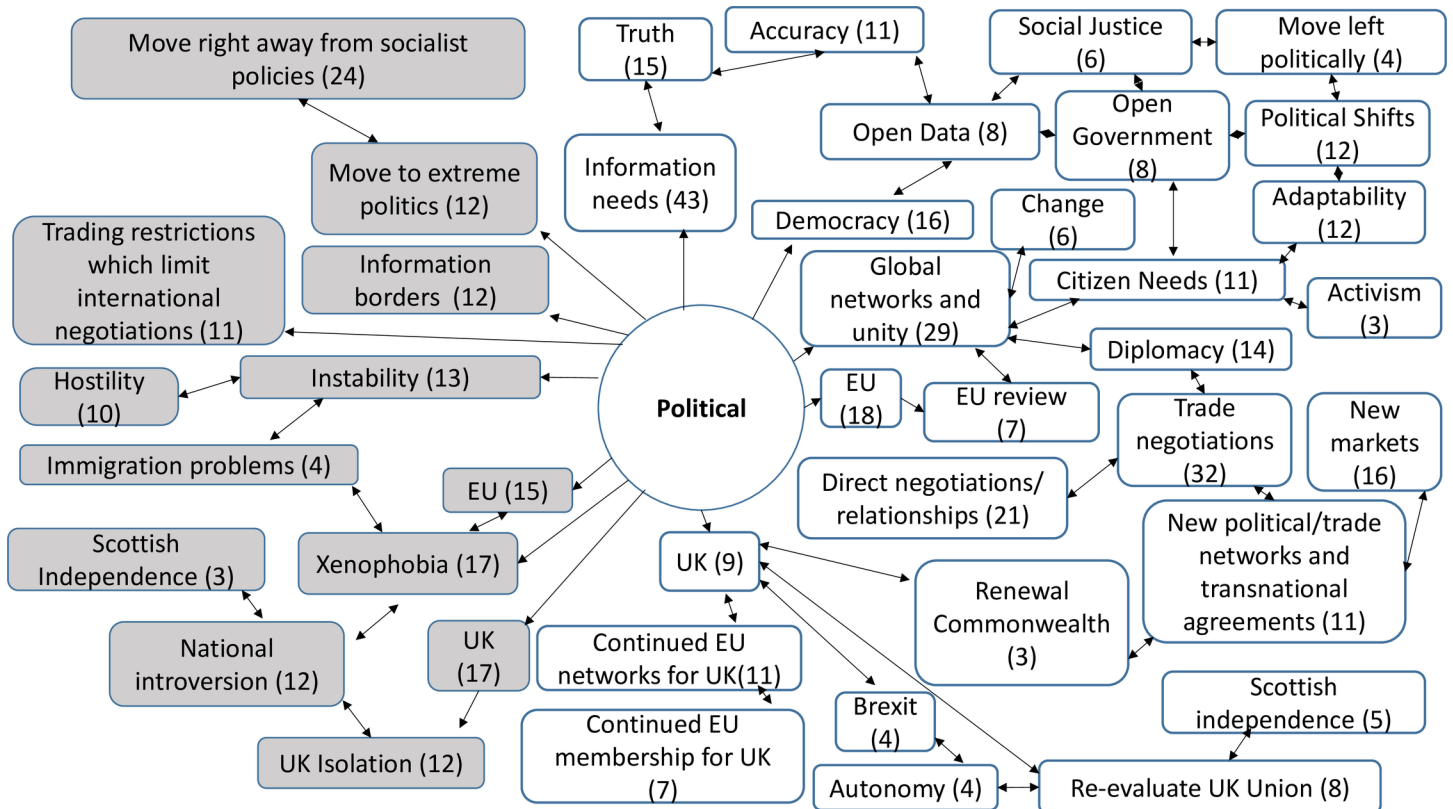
Move right away from socialist policies (24)

Move to extreme politics (12)

Trading restrictions which limit international negotiations (11)

Information borders (12)

Hostility (10)

Instability (13)

Immigration problems (4)

EU (15)

Scottish Independence (3)

Xenophobia (17)

National introversion (12)

UK (17)

UK Isolation (12)

Truth (15)

Accuracy (11)

Information needs (43)

Social Justice (6)

Move left politically (4)

Open Data (8)

Open Government (8)

Political Shifts (12)

Democracy (16)

Change (6)

Adaptability (12)

Global networks and unity (29)

Citizen Needs (11)

Activism (3)

Diplomacy (14)

Political

EU (18)

EU review (7)

Trade negotiations (32)

New markets (16)

Direct negotiations/ relationships (21)

New political/trade networks and transnational agreements (11)

UK (9)

Renewal Commonwealth (3)

Continued EU networks for UK(11)

Continued EU membership for UK (7)

Brexit (4)

Scottish independence (5)

Autonomy (4)

Re-evaluate UK Union (8)